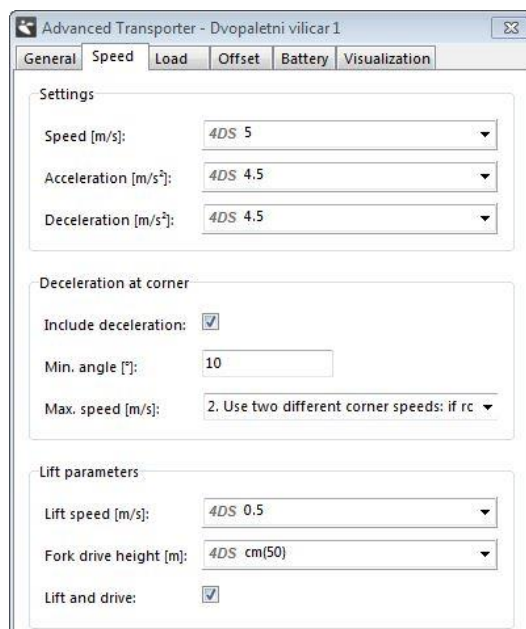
Advanced Transporter - Dvopaletni vilicar 1

General | Speed | Load | Offset | Battery | Visualization

Settings

Speed [m/s]: 4DS 5

Acceleration [m/s²]: 4DS 4.5

Deceleration [m/s²]: 4DS 4.5

Deceleration at corner

Include deceleration:

Min. angle [°]: 10

Max. speed [m/s]: 2. Use two different corner speeds: if rc

Lift parameters

Lift speed [m/s]: 4DS 0.5

Fork drive height [m]: 4DS cm(50)

Lift and drive: